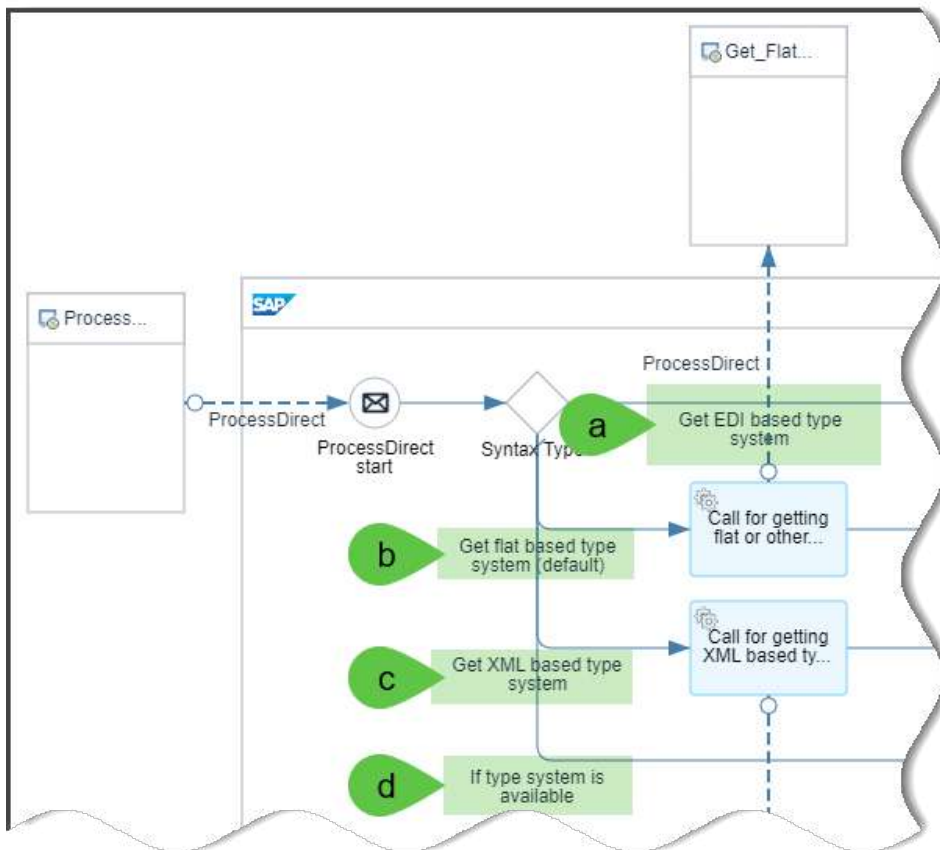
Get_Flat...

SAP

Process...

ProcessDirect

ProcessDirect

ProcessDirect start

Syntax Type

a

Get EDI based type system

Call for getting flat or other...

b

Get flat based type system (default)

Call for getting XML based ty...

c

Get XML based type system

d

If type system is available